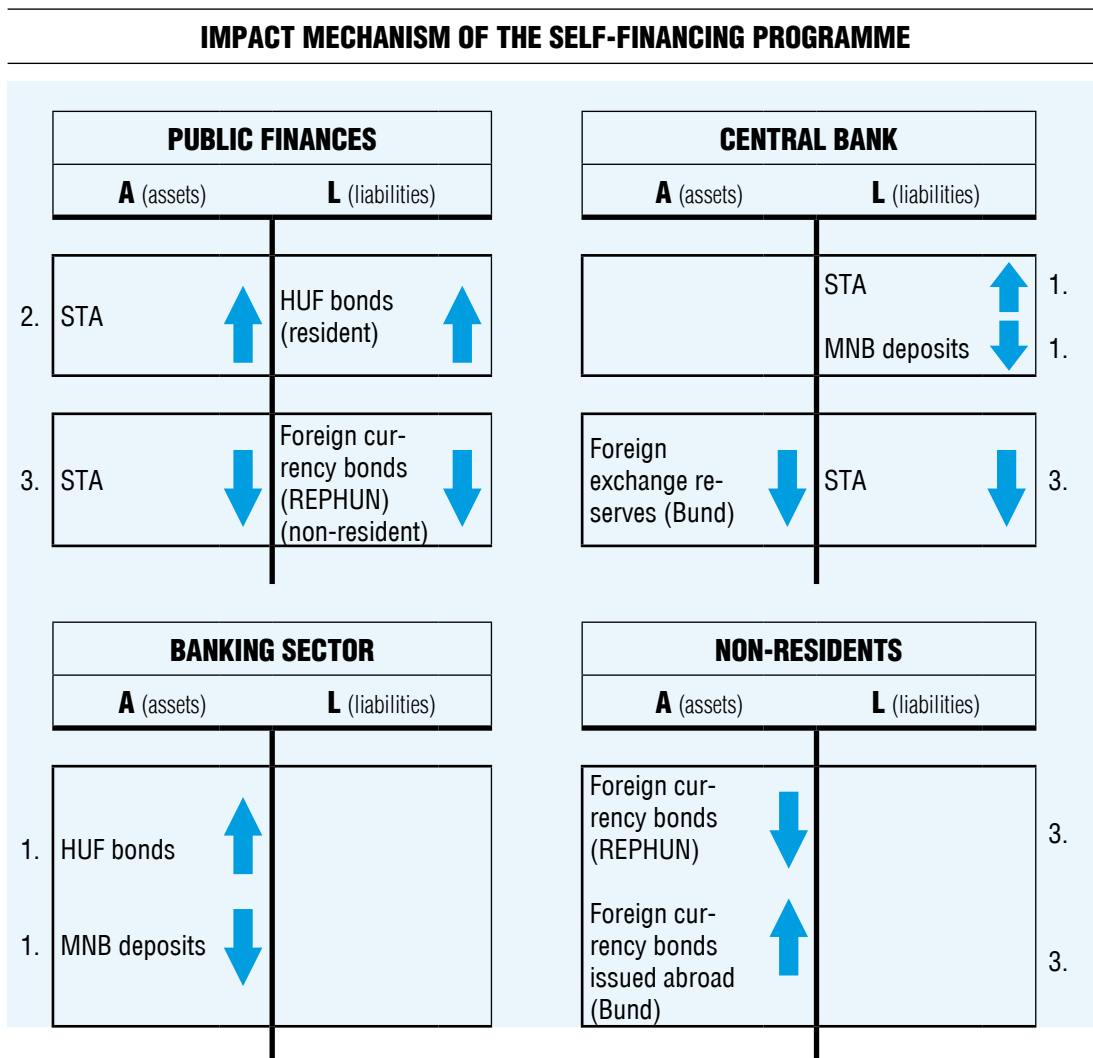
IMPACT MECHANISM OF THE SELF-FINANCING PROGRAMME

PUBLIC FINANCES

| A (assets) | L (liabilities) |
|---|---|
| 2. STA | HUF bonds (resident) |
| 3. STA | Foreign currency bonds (REPHUN) (non-resident) |

CENTRAL BANK

| A (assets) | L (liabilities) |
|---|---|
| | STA 1. |
| | MNB deposits 1. |
| Foreign exchange reserves (Bund) | STA 3. |

BANKING SECTOR

| A (assets) | L (liabilities) |
|---|---|
| 1. HUF bonds | |
| 1. MNB deposits | |

NON-RESIDENTS

| A (assets) | L (liabilities) |
|---|---|
| Foreign currency bonds (REPHUN) | 3. |
| Foreign currency bonds issued abroad (Bund) | 3. |